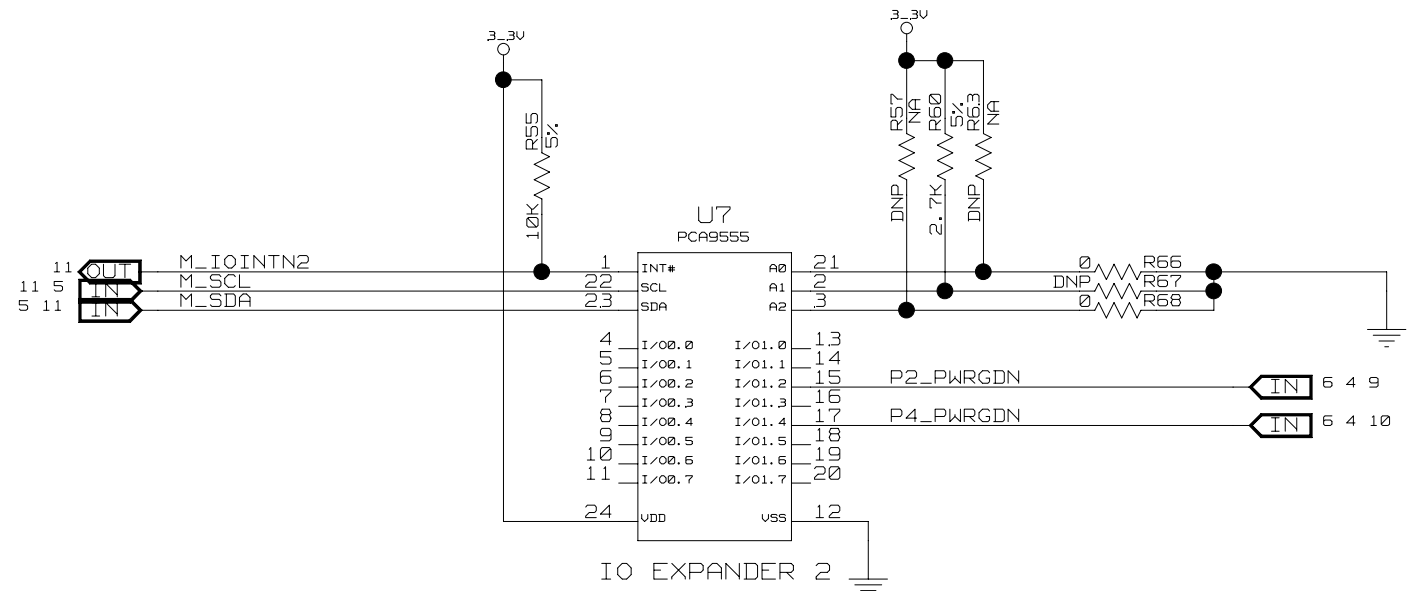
3_3V

R55
5%
10K

3_3V

R57
NA
DNP

R60
5%
2.7K

R63
NA
DNP

U7
PCA9555

11 OUT M_IOINTN2
11 5 IN M_SCL
5 11 IN M_SDA

1 INT#
22 SCL
23 SDA

A0 21
A1 2
A2 3

0 R66
DNP R67
0 R68

4 I/O0.0
5 I/O0.1
6 I/O0.2
7 I/O0.3
8 I/O0.4
9 I/O0.5
10 I/O0.6
11 I/O0.7

I/O1.0 13
I/O1.1 14
I/O1.2 15
I/O1.3 16
I/O1.4 17
I/O1.5 18
I/O1.6 19
I/O1.7 20

P2_PWRGDN
IN 6 4 9

P4_PWRGDN
IN 6 4 10

24 VDD
VSS 12

IO EXPANDER 2